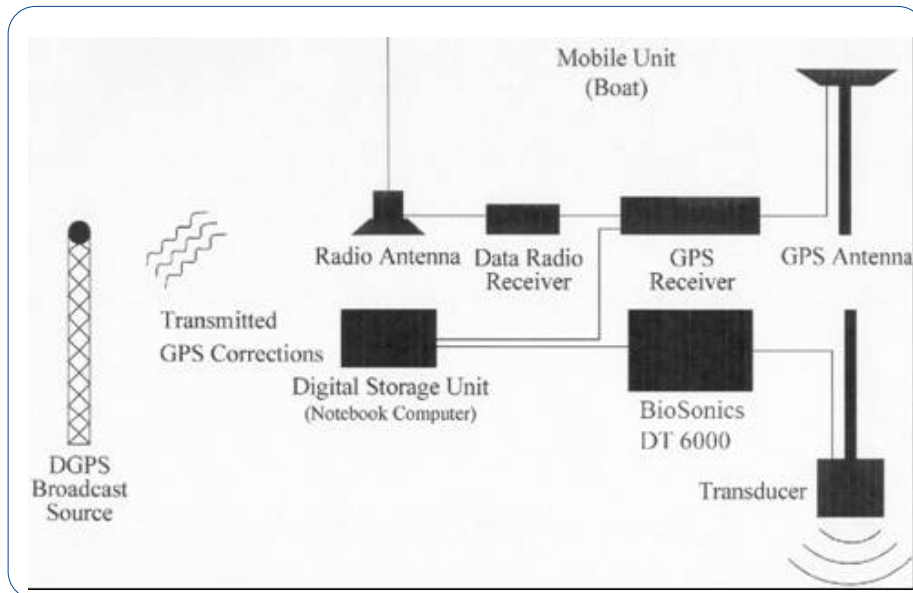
Mobile Unit
(Boat)

Radio Antenna

Data Radio Receiver

GPS Receiver

GPS Antenna

Transmitted GPS Corrections

Digital Storage Unit
(Notebook Computer)

BioSonics DT 6000

DGPS Broadcast Source

Transducer